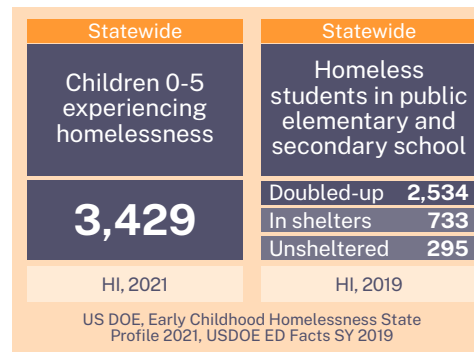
| Statewide | Statewide |
|---|---|
| Children 0-5 experiencing homelessness | Homeless students in public elementary and secondary school |
| 3,429 | Doubled-up 2,534<br>In shelters 733<br>Unsheltered 295 |
| HI, 2021 | HI, 2019 |

US DOE, Early Childhood Homelessness State Profile 2021, USDOE ED Facts SY 2019